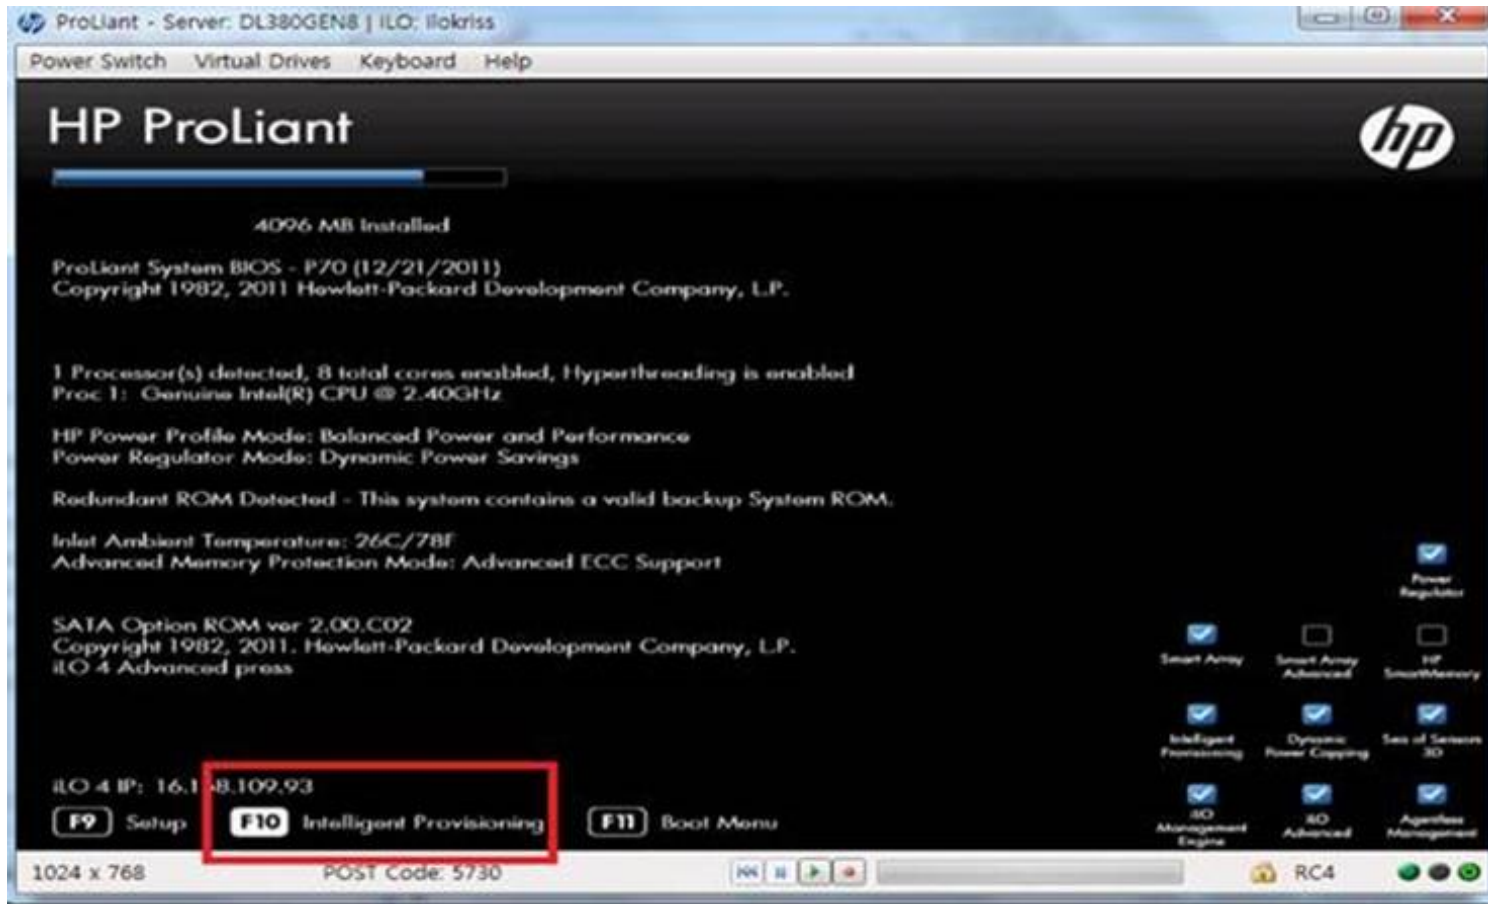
ProLiant - Server: DL380GEN8 | iLO: ilokriss

Power Switch Virtual Drives Keyboard Help

HP ProLiant

4096 MB Installed

ProLiant System BIOS - P70 (12/21/2011)
Copyright 1982, 2011 Hewlett-Packard Development Company, L.P.

1 Processor(s) detected, 8 total cores enabled, Hyperthreading is enabled
Proc 1: Genuine Intel(R) CPU @ 2.40GHz

HP Power Profile Mode: Balanced Power and Performance
Power Regulator Mode: Dynamic Power Savings

Redundant ROM Detected - This system contains a valid backup System ROM.

Inlet Ambient Temperature: 26C/78F
Advanced Memory Protection Mode: Advanced ECC Support

SATA Option ROM ver 2.00.C02
Copyright 1982, 2011. Hewlett-Packard Development Company, L.P.
iLO 4 Advanced press

iLO 4 IP: 16.1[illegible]8.109.93

F9 Setup F10 Intelligent Provisioning F11 Boot Menu

Power Regulator
Smart Array
Smart Array Advanced
HP SmartMemory
Intelligent Provisioning
Dynamic Power Capping
Sea of Sensors 3D
iLO Management Engine
iLO Advanced
Agentless Management

1024 x 768 POST Code: 5730 RC4